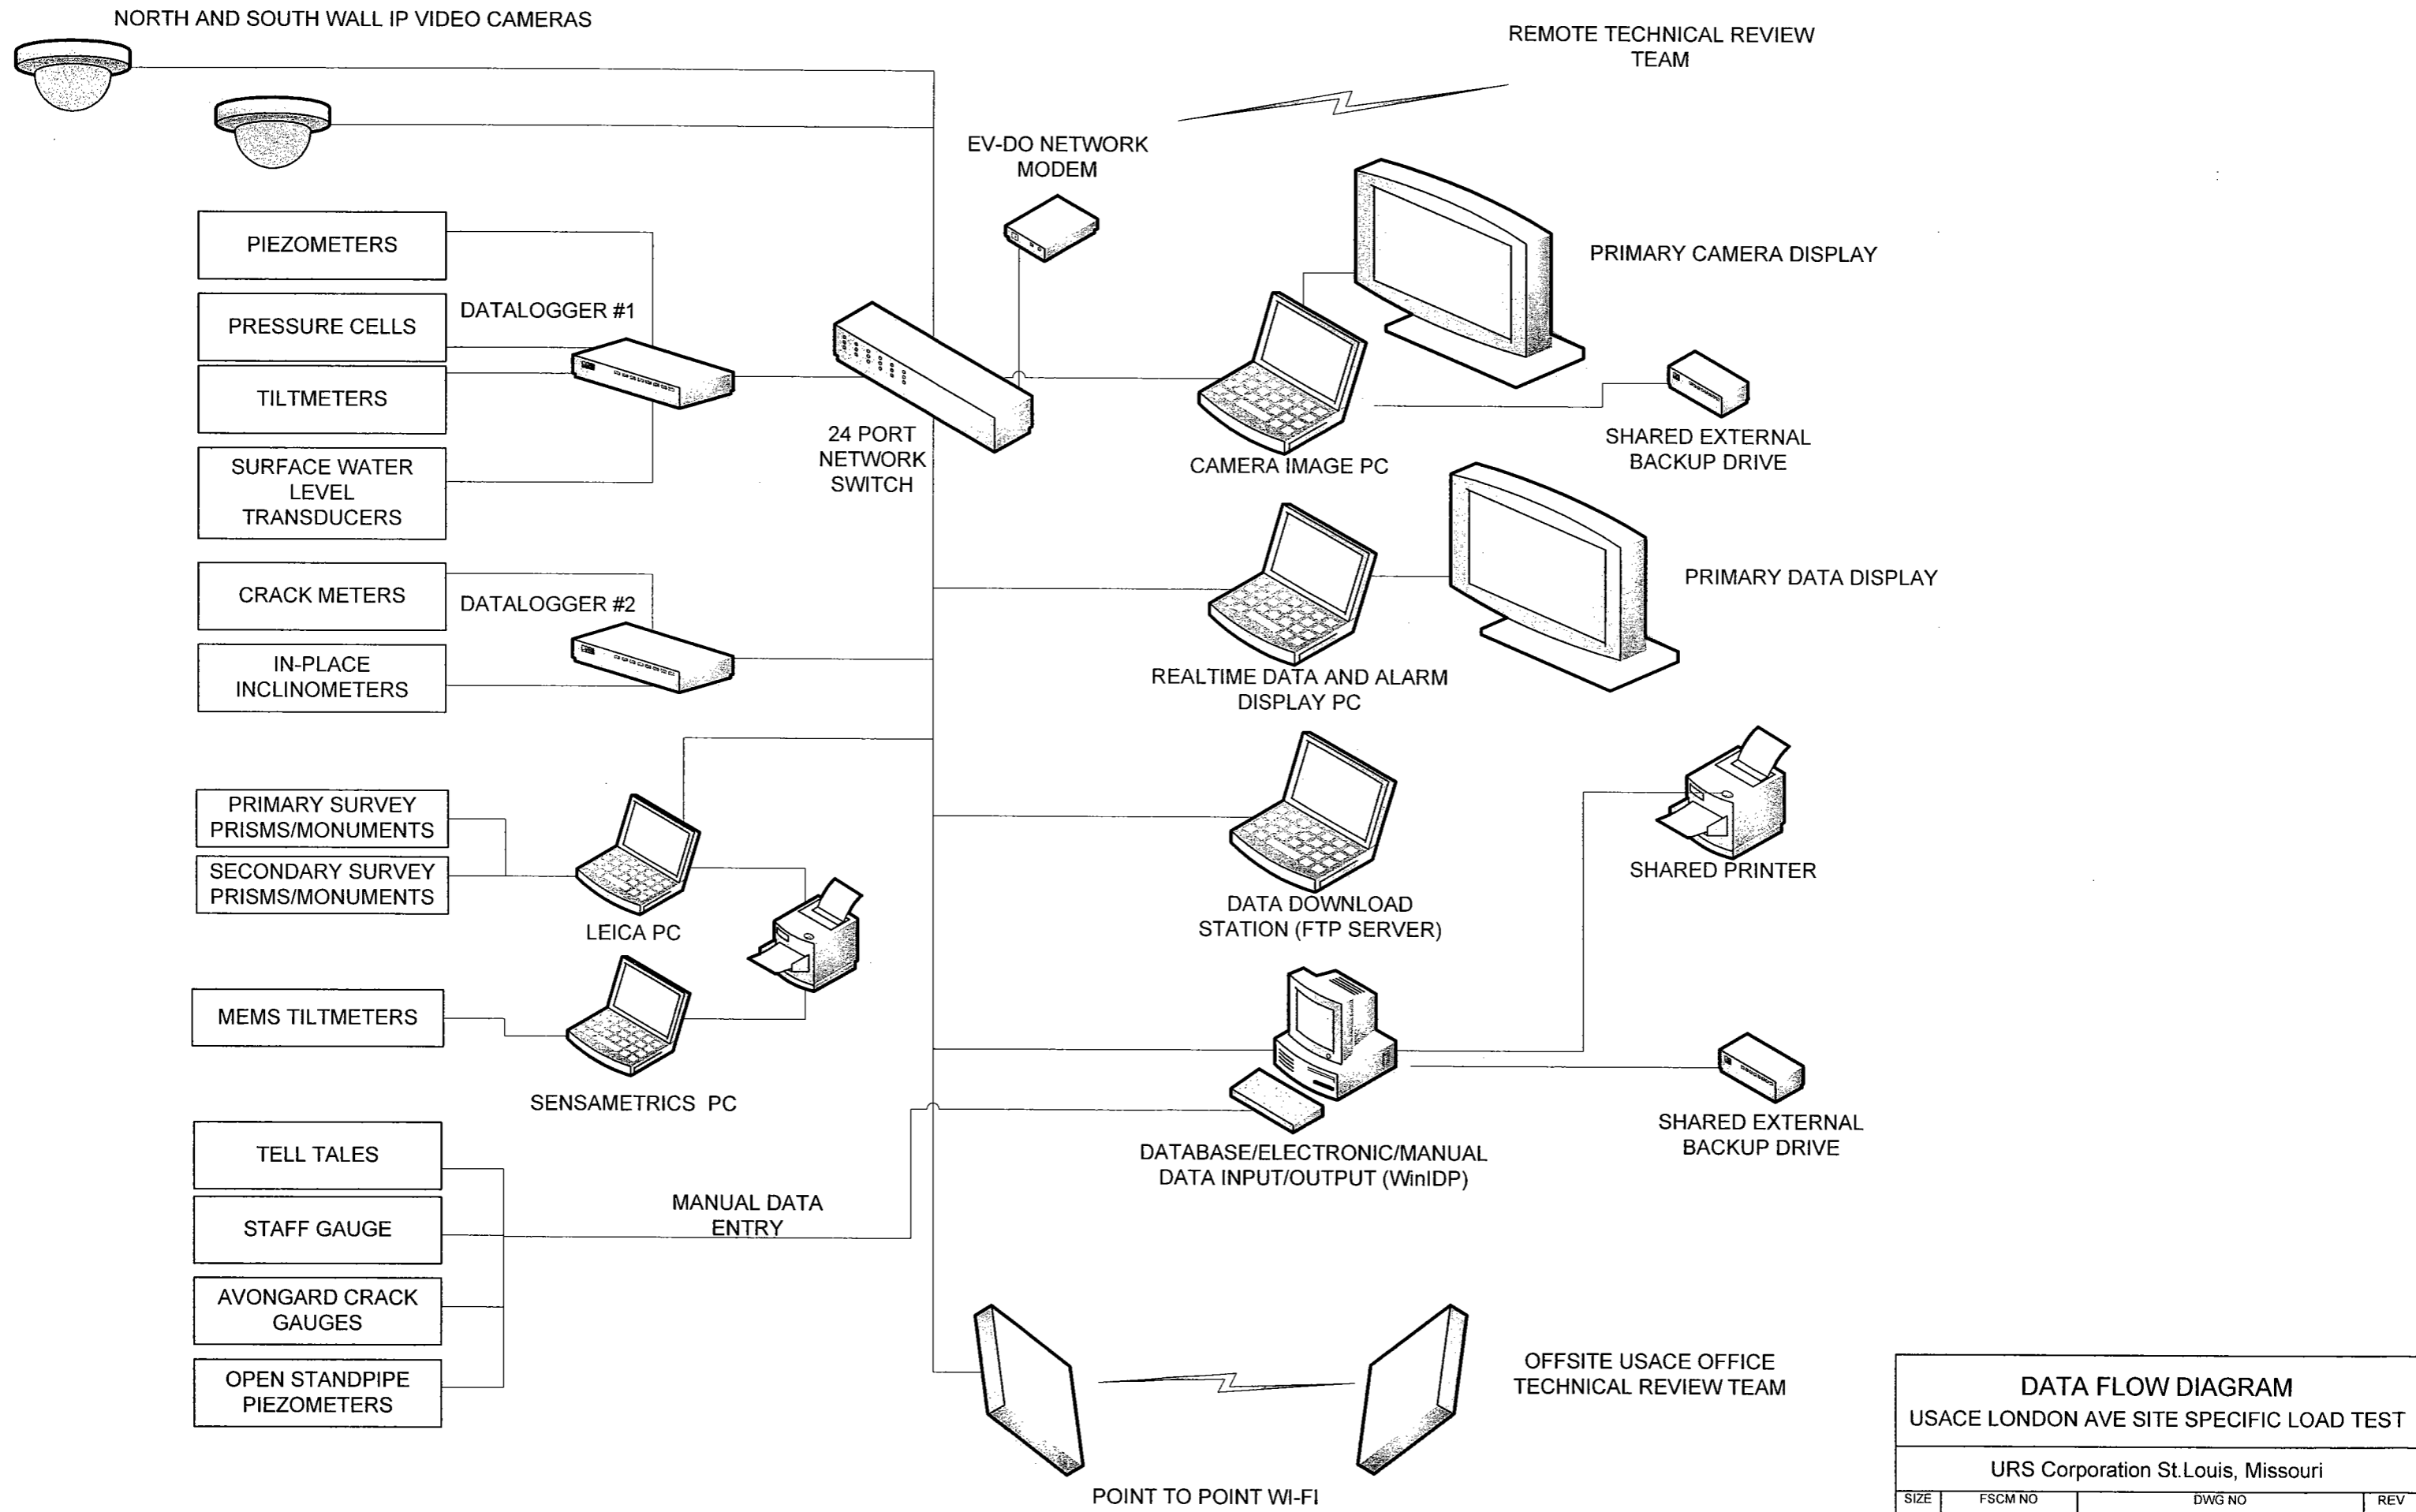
NORTH AND SOUTH WALL IP VIDEO CAMERAS

REMOTE TECHNICAL REVIEW TEAM

EV-DO NETWORK MODEM

PRIMARY CAMERA DISPLAY

PIEZOMETERS

PRESSURE CELLS

DATALOGGER #1

TILTMETERS

SURFACE WATER LEVEL TRANSDUCERS

24 PORT NETWORK SWITCH

CAMERA IMAGE PC

SHARED EXTERNAL BACKUP DRIVE

PRIMARY DATA DISPLAY

CRACK METERS

DATALOGGER #2

IN-PLACE INCLINOMETERS

REALTIME DATA AND ALARM DISPLAY PC

PRIMARY SURVEY PRISMS/MONUMENTS

SECONDARY SURVEY PRISMS/MONUMENTS

LEICA PC

DATA DOWNLOAD STATION (FTP SERVER)

SHARED PRINTER

MEMS TILTMETERS

SENSAMETRICS PC

TELL TALES

STAFF GAUGE

AVONGARD CRACK GAUGES

OPEN STANDPIPE PIEZOMETERS

MANUAL DATA ENTRY

DATABASE/ELECTRONIC/MANUAL DATA INPUT/OUTPUT (WinIDP)

SHARED EXTERNAL BACKUP DRIVE

OFFSITE USACE OFFICE TECHNICAL REVIEW TEAM

POINT TO POINT WI-FI

DATA FLOW DIAGRAM
USACE LONDON AVE SITE SPECIFIC LOAD TEST

URS Corporation St.Louis, Missouri

| SIZE | FSCM NO | DWG NO | REV |
|---|---|---|---|